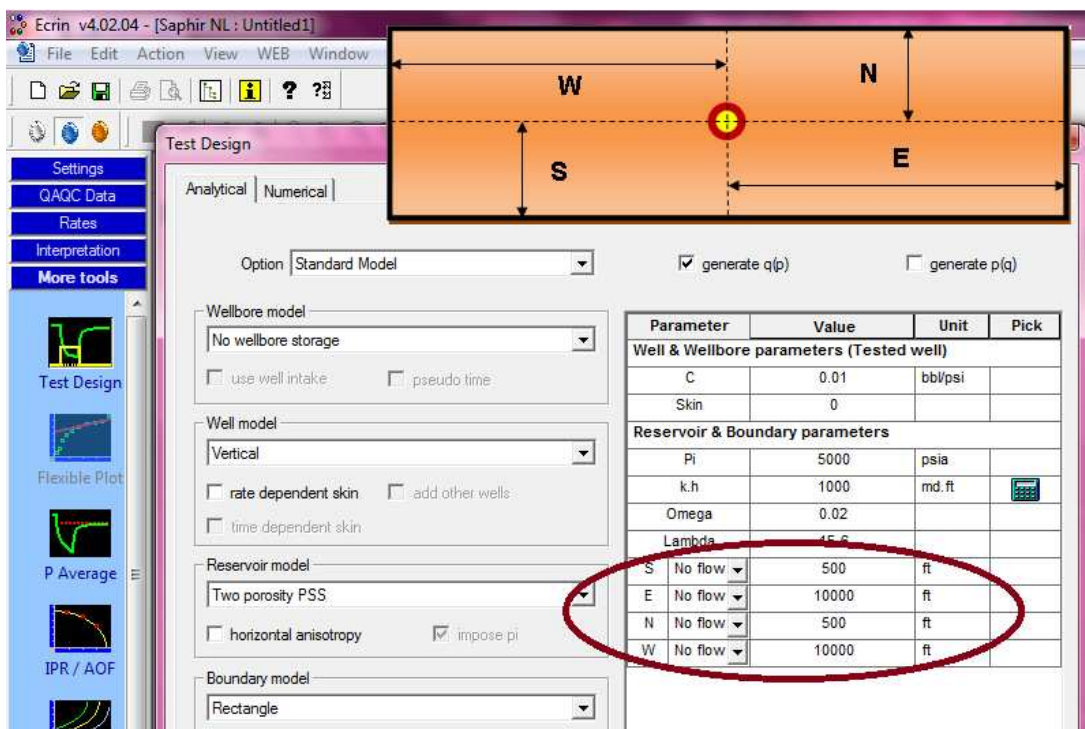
Ecrin v4.02.04 - [Saphir NL : Untitled1]

File Edit Action View WEB Window

W

N

S

E

Test Design

Settings
QAQC Data
Rates
Interpretation
More tools

Test Design
Flexible Plot
P Average
IPR / AOF

Analytical | Numerical

Option Standard Model

generate q(p)
generate p(q)

Wellbore model
No wellbore storage
use well intake
pseudo time

Well model
Vertical
rate dependent skin
add other wells
time dependent skin

Reservoir model
Two porosity PSS
horizontal anisotropy
impose pi

Boundary model
Rectangle

| Parameter | | Value | Unit | Pick |
|---|---|---|---|---|
| Well & Wellbore parameters (Tested well) | | | | |
| C | | 0.01 | bbl/psi | |
| Skin | | 0 | | |
| Reservoir & Boundary parameters | | | | |
| Pi | | 5000 | psia | |
| k.h | | 1000 | md.ft | |
| Omega | | 0.02 | | |
| Lambda | | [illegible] | | |
| S | No flow | 500 | ft | |
| E | No flow | 10000 | ft | |
| N | No flow | 500 | ft | |
| W | No flow | 10000 | ft | |